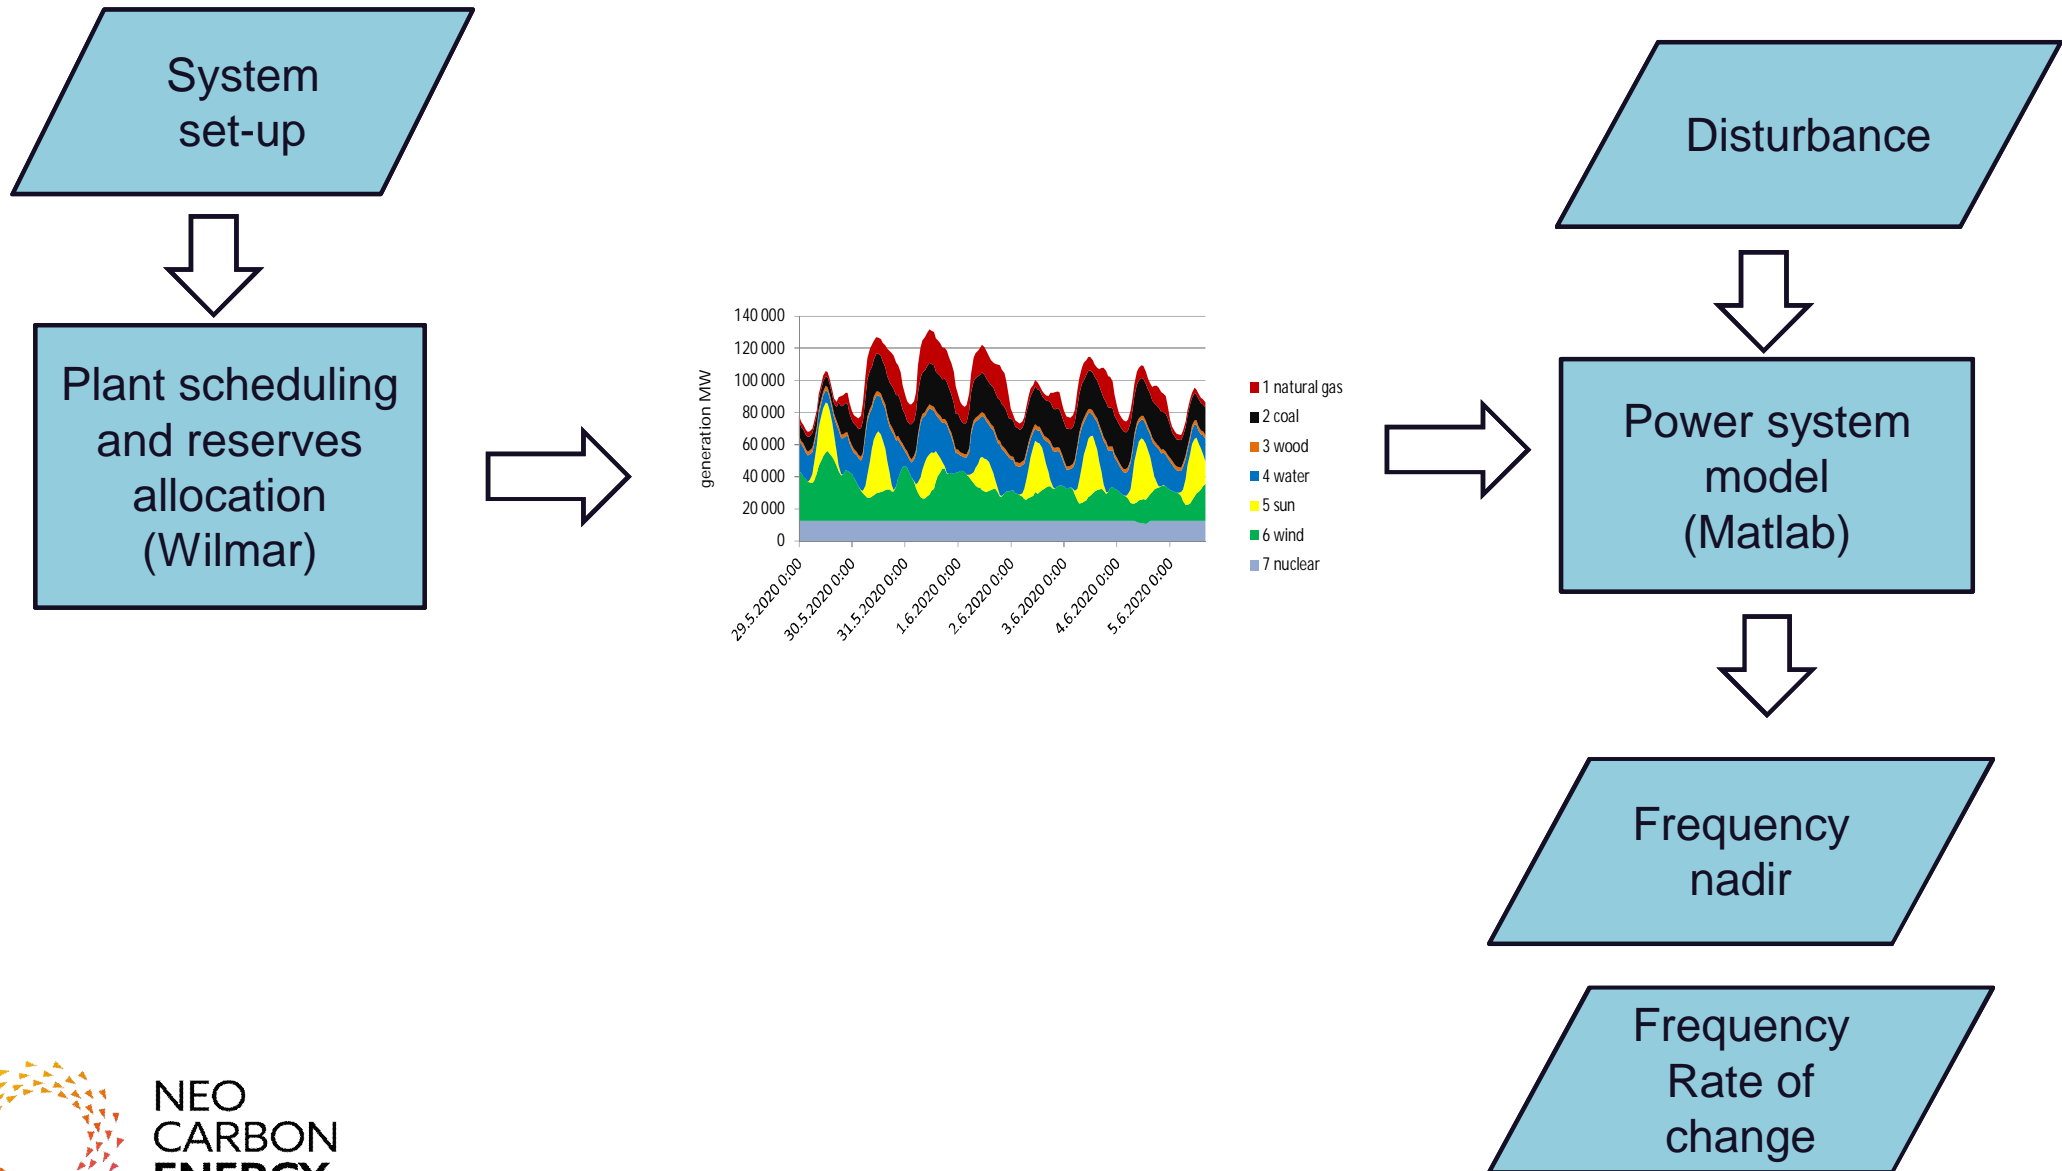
System set-up

Plant scheduling and reserves allocation (Wilmar)

140 000
120 000
100 000
80 000
60 000
40 000
20 000
0

generation MW

29.5.2020 0:00
30.5.2020 0:00
31.5.2020 0:00
1.6.2020 0:00
2.6.2020 0:00
3.6.2020 0:00
4.6.2020 0:00
5.6.2020 0:00

1 natural gas
2 coal
3 wood
4 water
5 sun
6 wind
7 nuclear

Disturbance

Power system model (Matlab)

Frequency nadir

Frequency Rate of change

NEO CARBON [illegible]